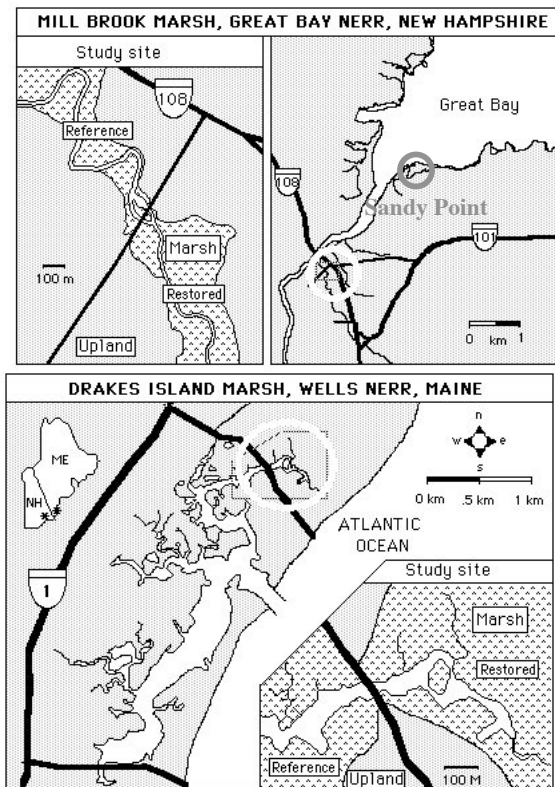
MILL BROOK MARSH, GREAT BAY NERR, NEW HAMPSHIRE

Study site

108

Reference

Marsh

100 m

Restored

Upland

Great Bay

108

Sandy Point

101

0 km 1

DRAKES ISLAND MARSH, WELLS NERR, MAINE

ME

NH

n

w e

s

0 km .5 km 1 km

ATLANTIC OCEAN

1

Study site

Marsh

Restored

Reference

Upland

100 M